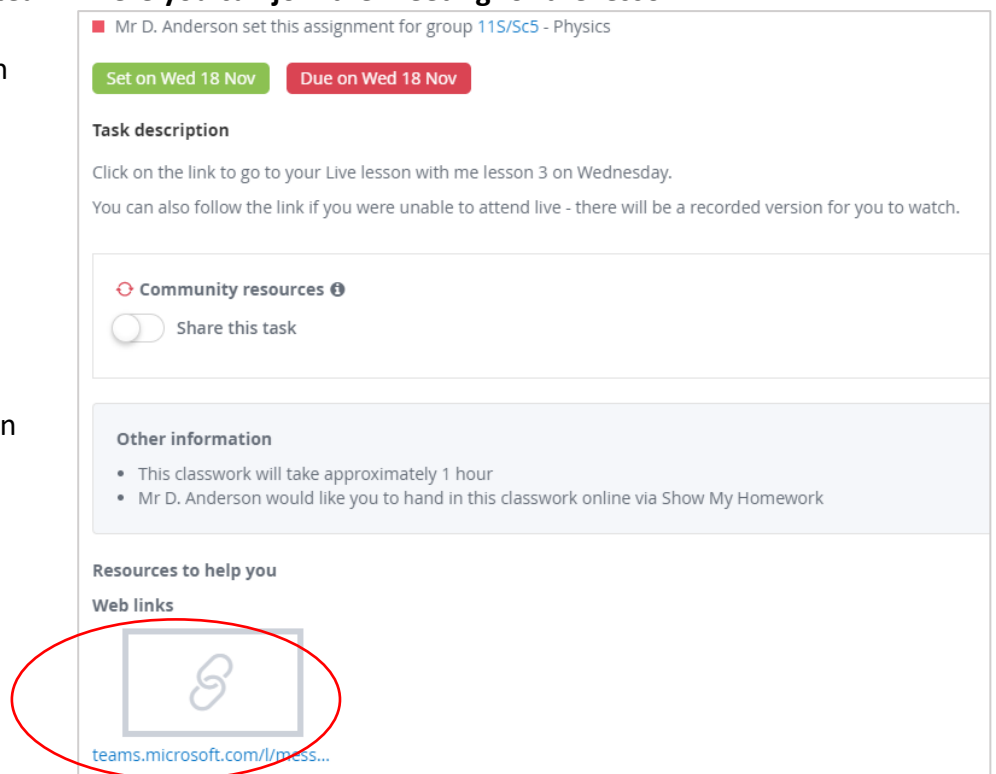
Mr D. Anderson set this assignment for group 11S/Sc5 - Physics

Set on Wed 18 Nov

Due on Wed 18 Nov

Task description

Click on the link to go to your Live lesson with me lesson 3 on Wednesday.

You can also follow the link if you were unable to attend live - there will be a recorded version for you to watch.

Community resources

Share this task

Other information

- This classwork will take approximately 1 hour
- Mr D. Anderson would like you to hand in this classwork online via Show My Homework

Resources to help you

Web links

teams.microsoft.com/l/mess...